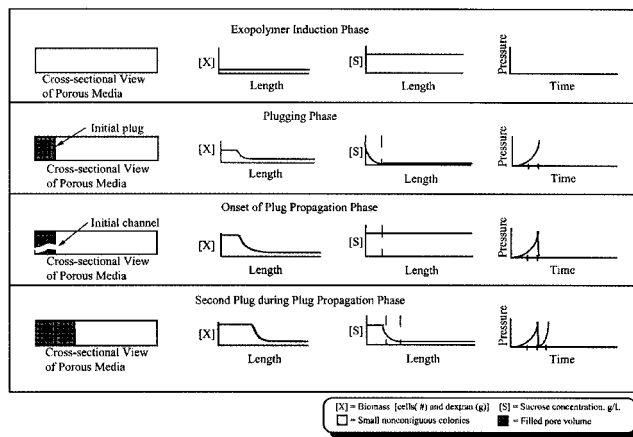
Exopolymer Induction Phase

Cross-sectional View of Porous Media

[X]

Length

[S]

Length

Pressure

Time

Plugging Phase

Initial plug

Cross-sectional View of Porous Media

[X]

Length

[S]

Length

Pressure

Time

Onset of Plug Propagation Phase

Initial channel

Cross-sectional View of Porous Media

[X]

Length

[S]

Length

Pressure

Time

Second Plug during Plug Propagation Phase

Cross-sectional View of Porous Media

[X]

Length

[S]

Length

Pressure

Time

[X] = Biomass [cells(#) and dextran (g)] [S] = Sucrose concentration, g/L
= Small noncontiguous colonies = Filled pore volume